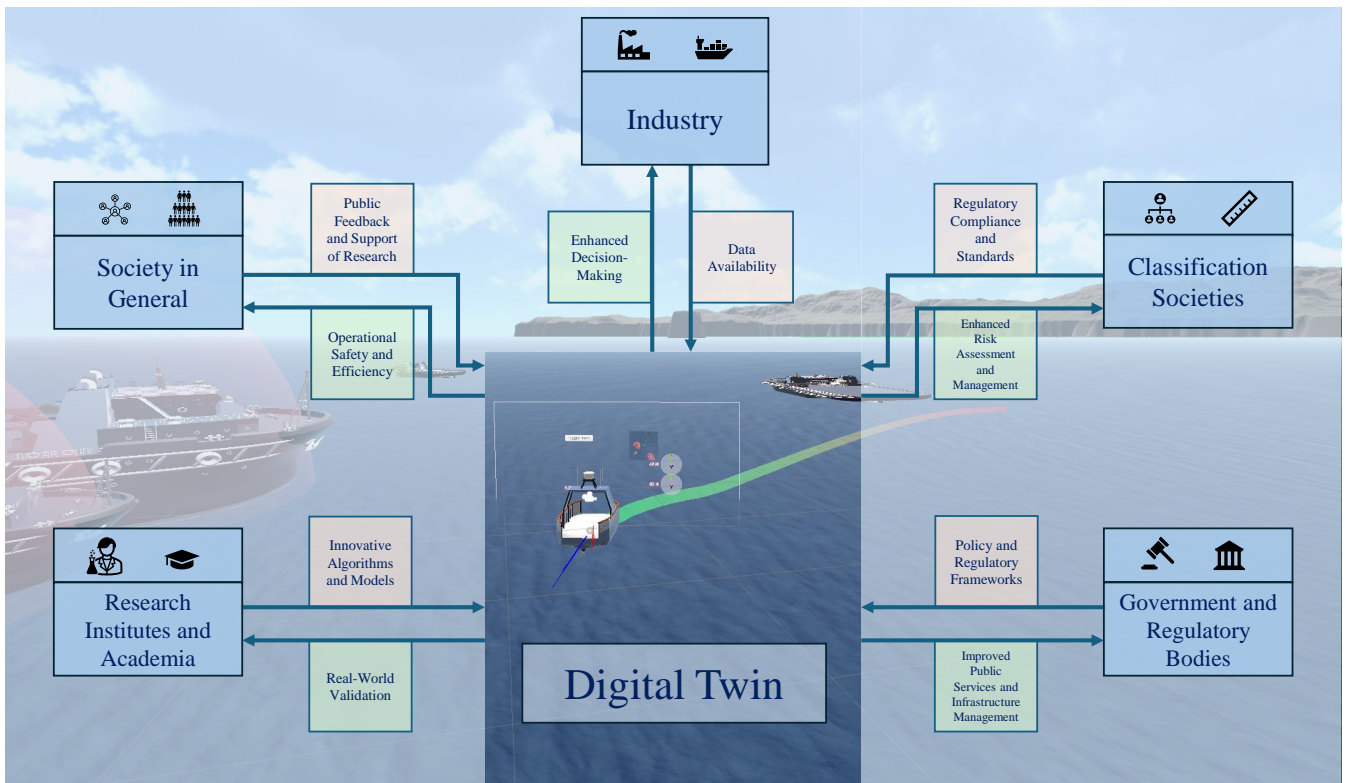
Industry

Enhanced Decision-Making

Data Availability

Society in General

Public Feedback and Support of Research

Operational Safety and Efficiency

Classification Societies

Regulatory Compliance and Standards

Enhanced Risk Assessment and Management

Research Institutes and Academia

Innovative Algorithms and Models

Real-World Validation

Government and Regulatory Bodies

Policy and Regulatory Frameworks

Improved Public Services and Infrastructure Management

Digital Twin